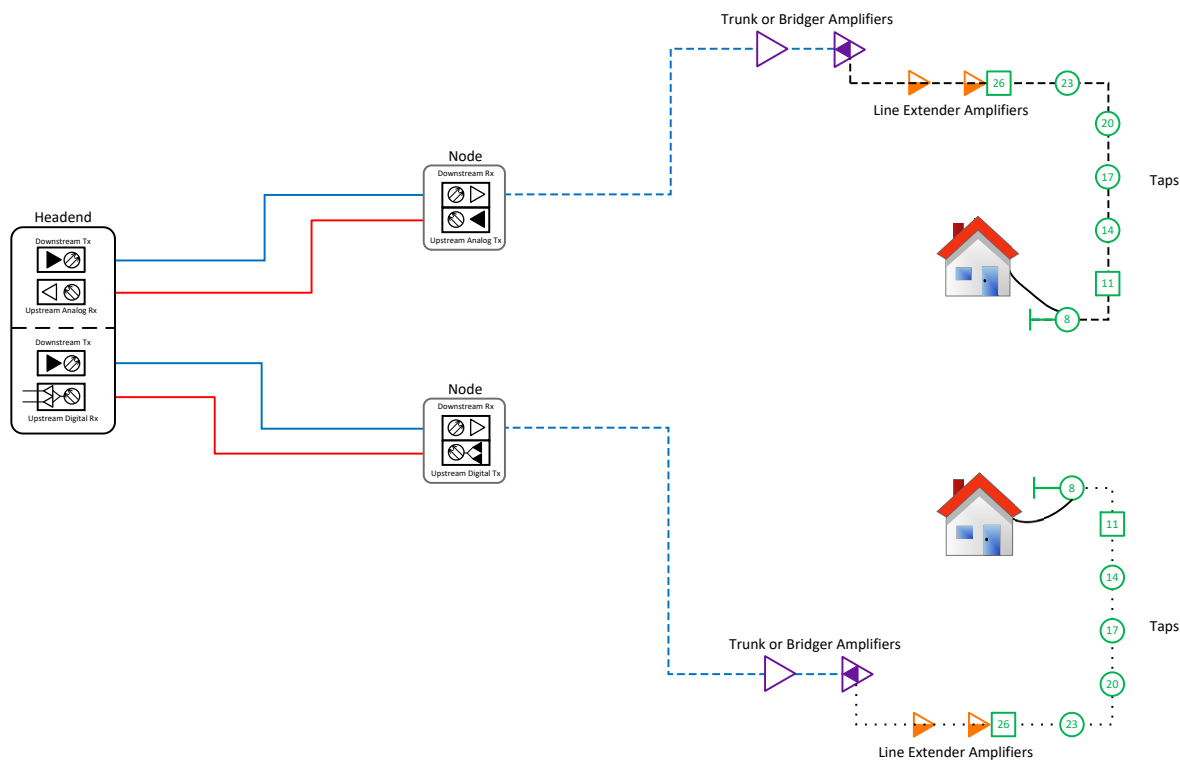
Trunk or Bridger Amplifiers

26

23

Line Extender Amplifiers

20

17

Taps

14

11

8

Node

Downstream Rx

Upstream Analog Tx

Headend

Downstream Tx

Upstream Analog Rx

Downstream Tx

Upstream Digital Rx

Node

Downstream Rx

Upstream Digital Tx

8

11

14

Taps

17

20

Trunk or Bridger Amplifiers

26

23

Line Extender Amplifiers